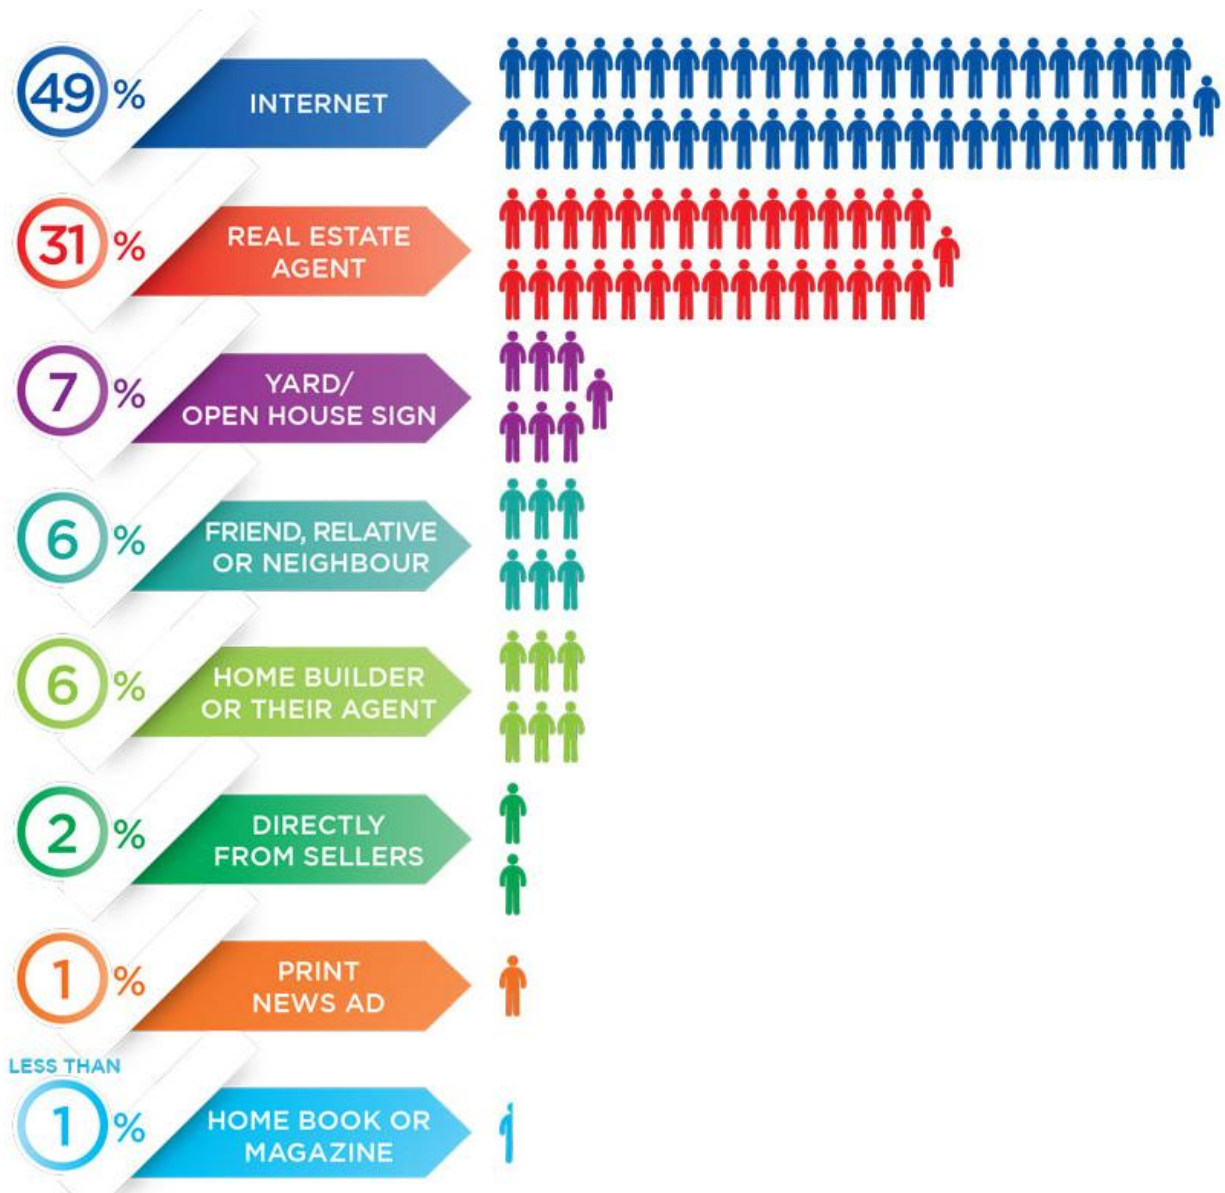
49 %
INTERNET

31 %
REAL ESTATE AGENT

7 %
YARD/ OPEN HOUSE SIGN

6 %
FRIEND, RELATIVE OR NEIGHBOUR

6 %
HOME BUILDER OR THEIR AGENT

2 %
DIRECTLY FROM SELLERS

1 %
PRINT NEWS AD

LESS THAN
1 %
HOME BOOK OR MAGAZINE